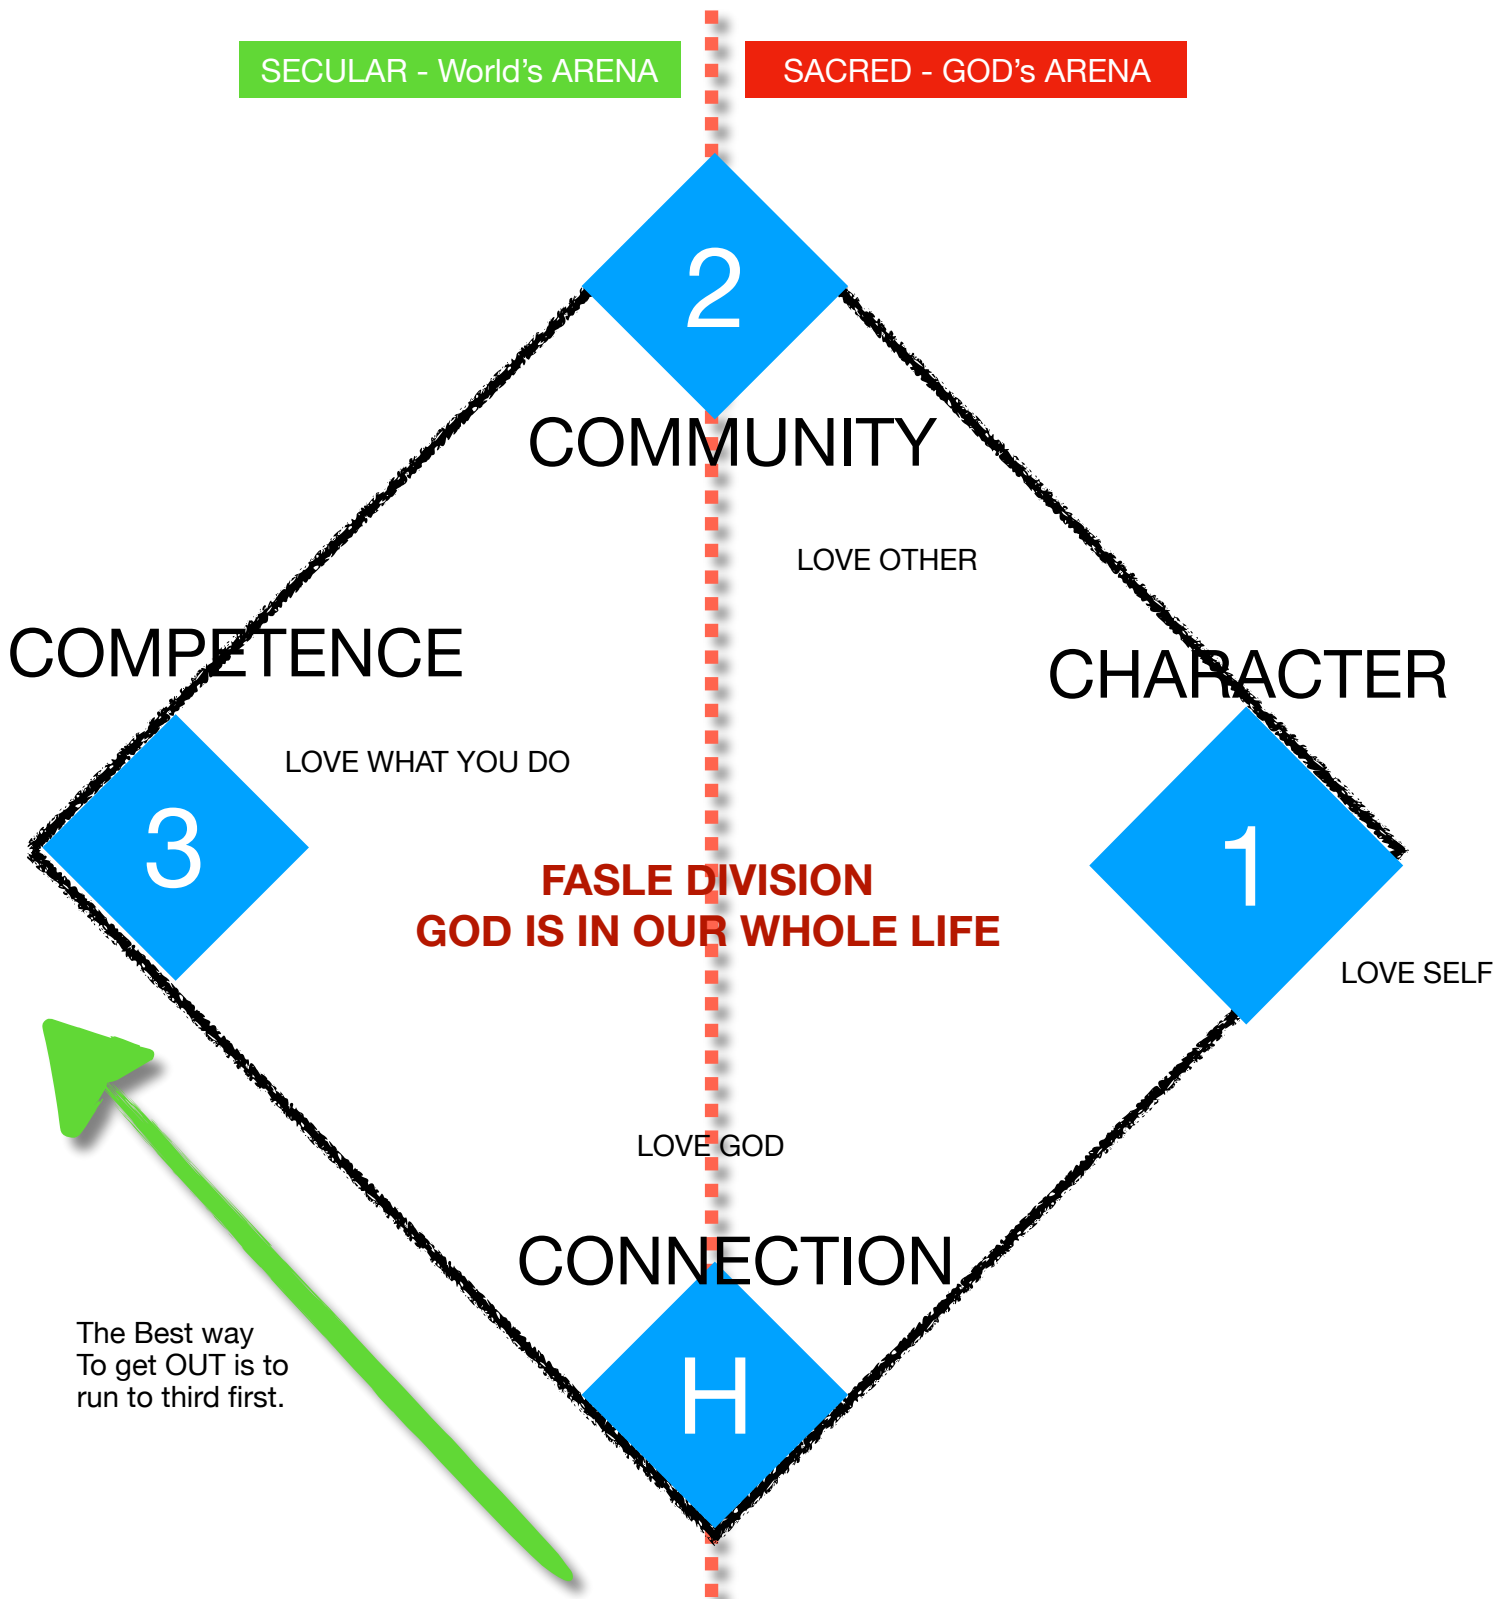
SECULAR - World's ARENA

SACRED - GOD's ARENA

2

COMMUNITY

LOVE OTHER

COMPETENCE

CHARACTER

LOVE WHAT YOU DO

3

1

FASLE DIVISION
GOD IS IN OUR WHOLE LIFE

LOVE SELF

LOVE GOD

CONNECTION

The Best way
To get OUT is to
run to third first.

H